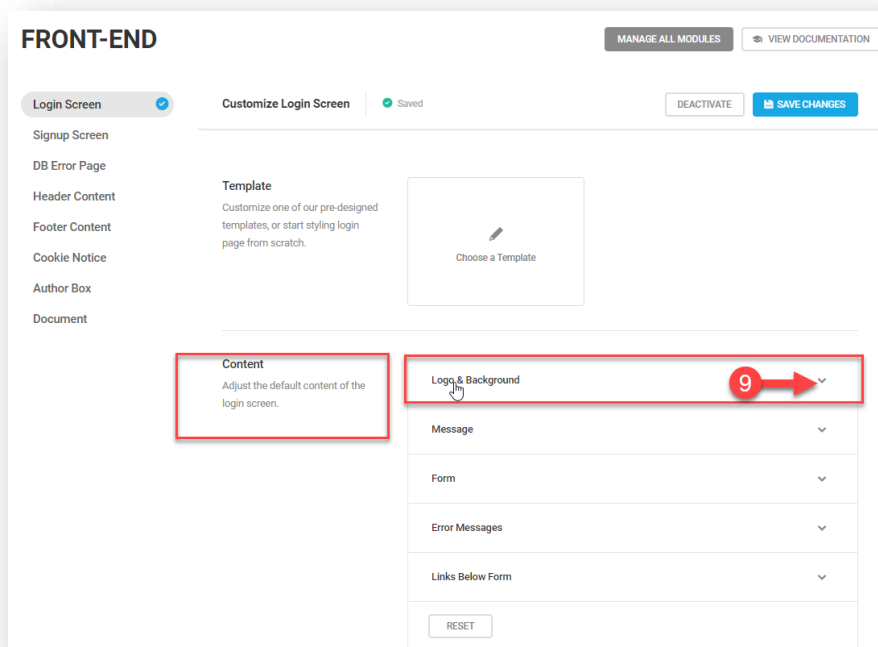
FRONT-END

MANAGE ALL MODULES

VIEW DOCUMENTATION

Login Screen

Signup Screen

DB Error Page

Header Content

Footer Content

Cookie Notice

Author Box

Document

Customize Login Screen

Saved

DEACTIVATE

SAVE CHANGES

Template

Customize one of our pre-designed templates, or start styling login page from scratch.

Choose a Template

Content

Adjust the default content of the login screen.

Logo & Background

9

Message

Form

Error Messages

Links Below Form

RESET